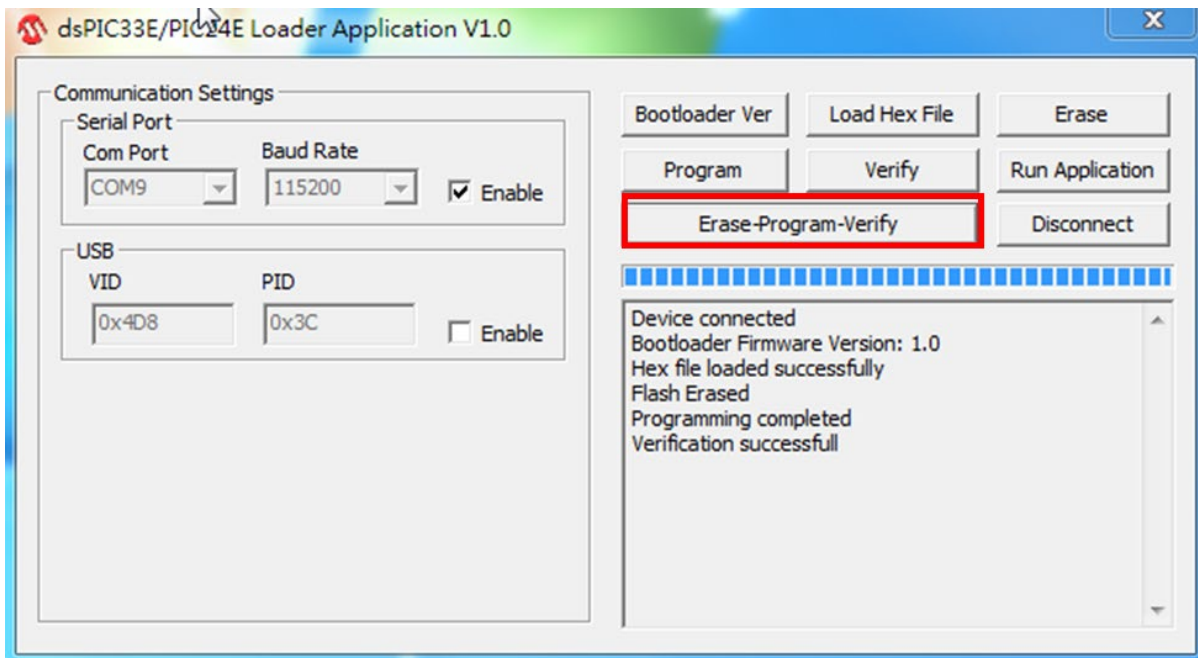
dsPIC33E/PIC24E Loader Application V1.0

Communication Settings

Serial Port

Com Port

Baud Rate

COM9

115200

Enable

USB

VID

PID

0x4D8

0x3C

Enable

Bootloader Ver

Load Hex File

Erase

Program

Verify

Run Application

Erase-Program-Verify

Disconnect

Device connected
Bootloader Firmware Version: 1.0
Hex file loaded successfully
Flash Erased
Programming completed
Verification successfull